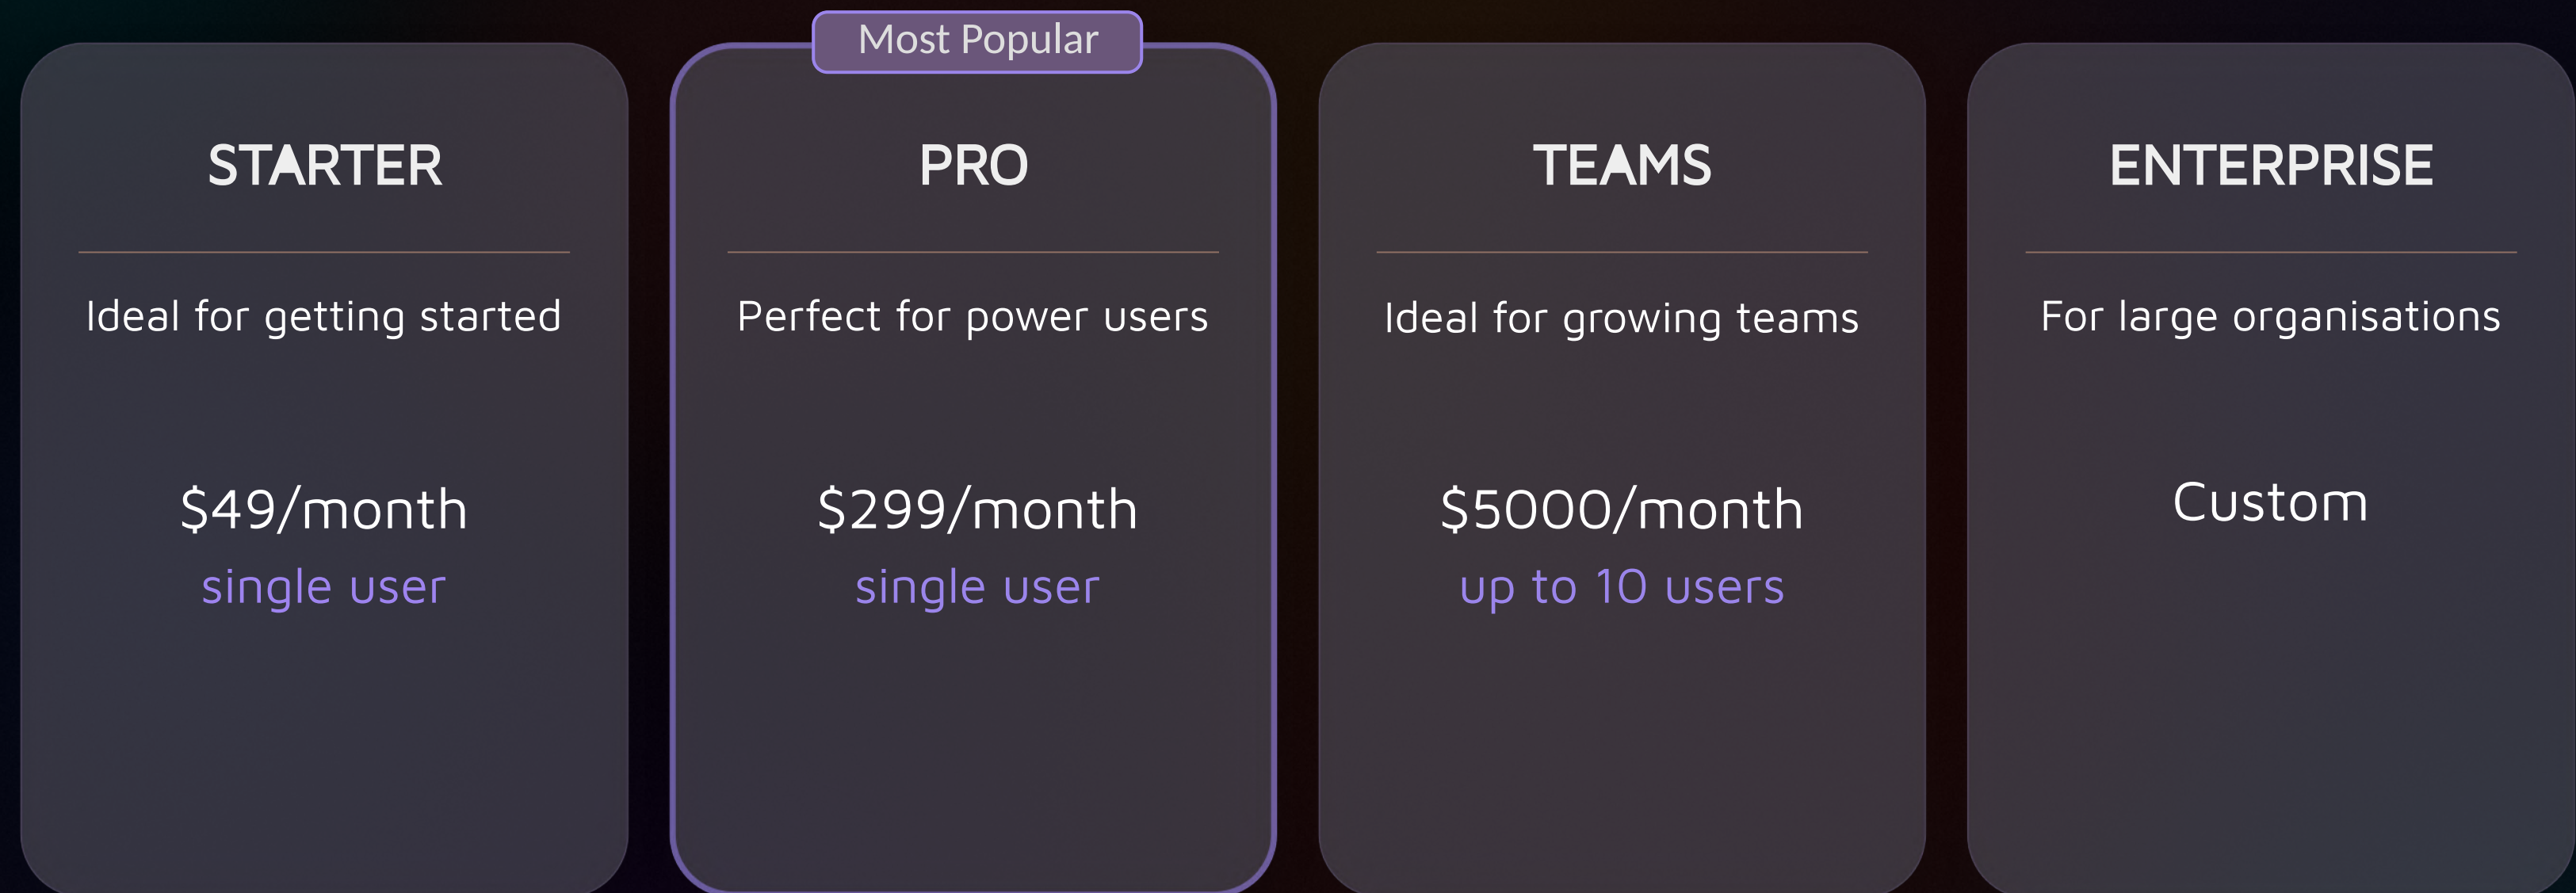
STARTER

Ideal for getting started

$49/month
single user

Most Popular

PRO

Perfect for power users

$299/month
single user

TEAMS

Ideal for growing teams

$5000/month
up to 10 users

ENTERPRISE

For large organisations

Custom